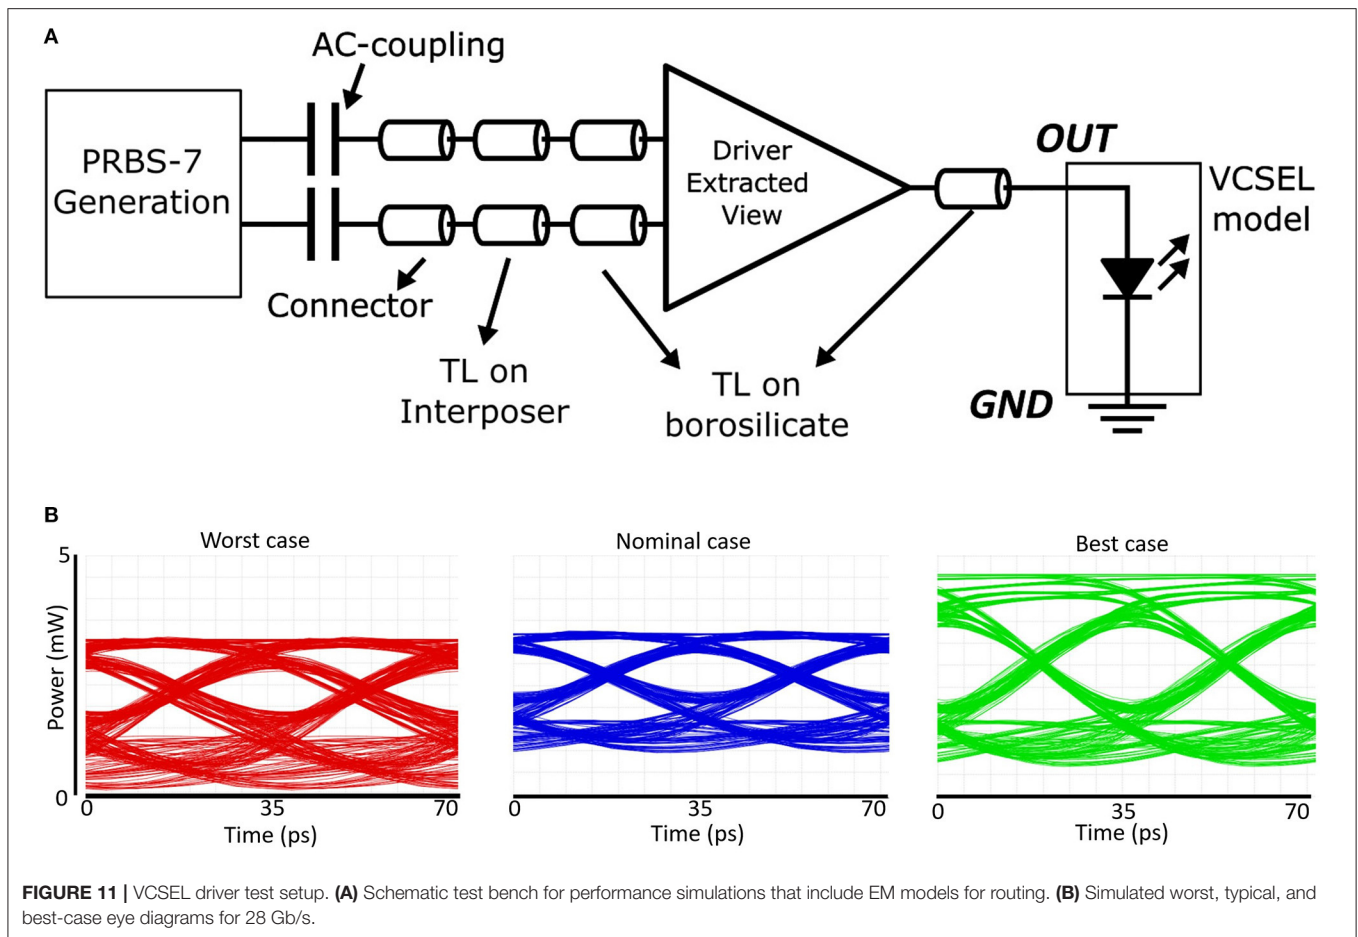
A

AC-coupling

PRBS-7 Generation

Driver Extracted View

OUT

VCSEL model

Connector

TL on Interposer

TL on borosilicate

GND

B

Worst case

Nominal case

Best case

5

Power (mW)

0

0 35 70

Time (ps)

0 35 70

Time (ps)

0 35 70

Time (ps)

**FIGURE 11 |** VCSEL driver test setup. **(A)** Schematic test bench for performance simulations that include EM models for routing. **(B)** Simulated worst, typical, and best-case eye diagrams for 28 Gb/s.